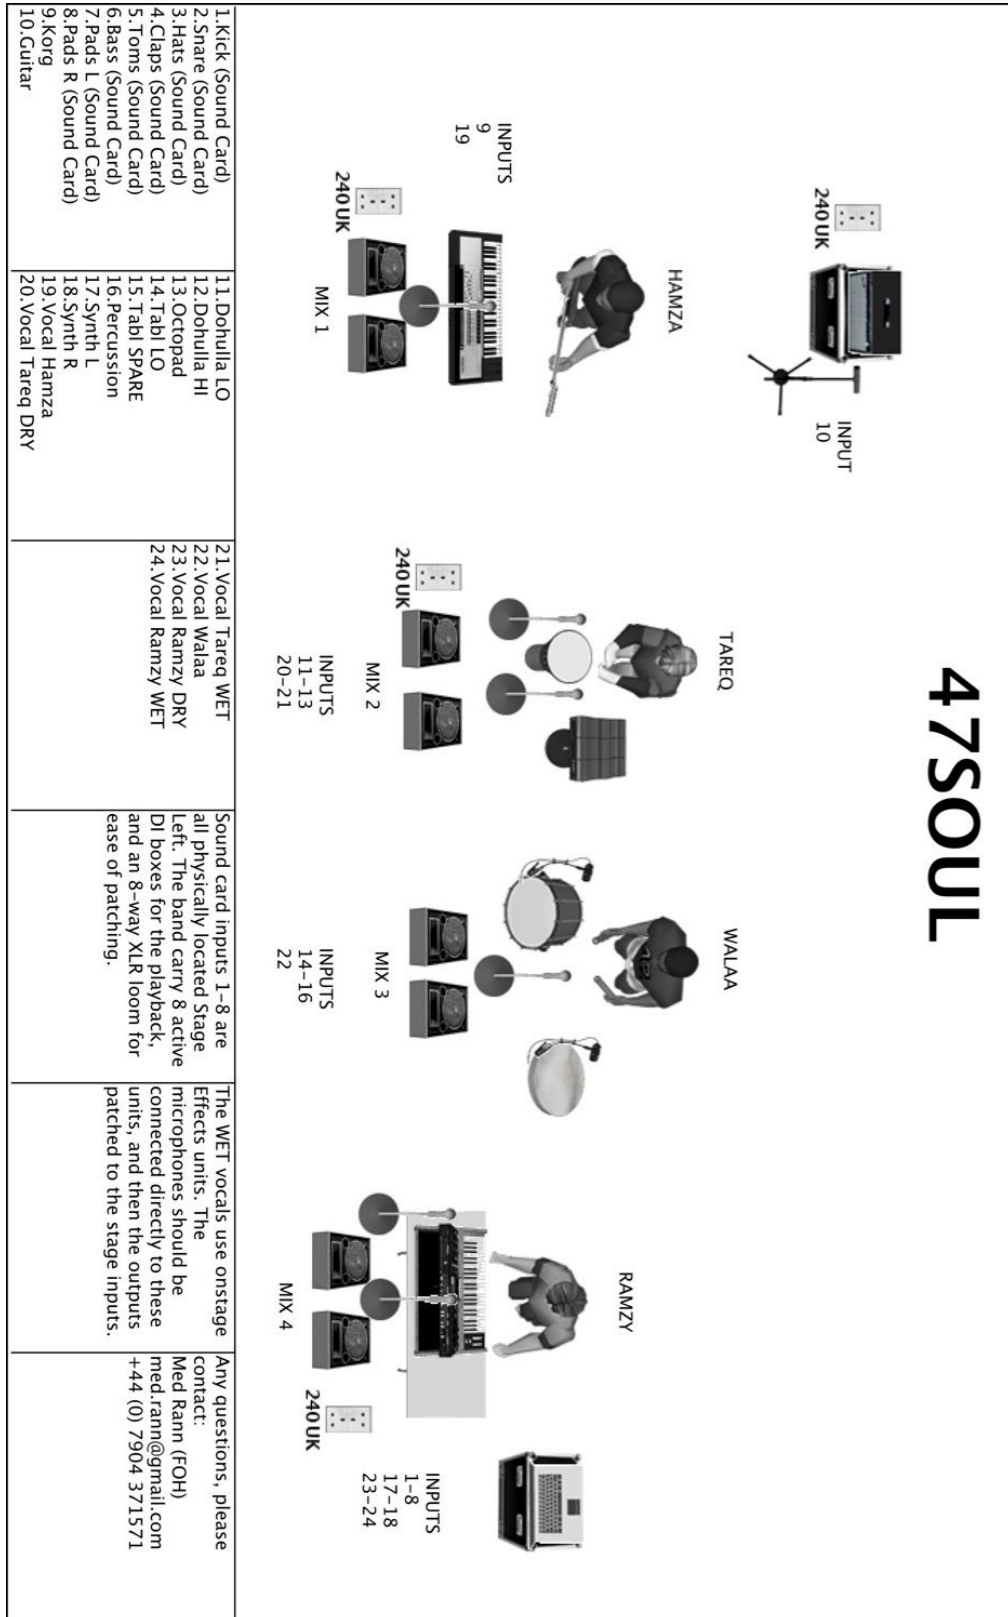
47SOUL

240UK

INPUT
10

HAMZA

INPUTS
9
19

240UK

MIX 1

TAREQ

240UK

MIX 2

INPUTS
11-13
20-21

WALAA

MIX 3

INPUTS
14-16
22

RAMZY

MIX 4

240UK

INPUTS
1-8
17-18
23-24

| 1.Kick (Sound Card)<br>2.Snare (Sound Card)<br>3.Hats (Sound Card)<br>4.Claps (Sound Card)<br>5.Toms (Sound Card)<br>6.Bass (Sound Card)<br>7.Pads L (Sound Card)<br>8.Pads R (Sound Card)<br>9.Korg<br>10.Guitar | 11.Dohulla LO<br>12.Dohulla HI<br>13.Octopad<br>14.Tabl LO<br>15.Tabl SPARE<br>16.Percussion<br>17.Synth L<br>18.Synth R<br>19.Vocal Hamza<br>20.Vocal Tareq DRY | 21.Vocal Tareq WET<br>22.Vocal Walaa<br>23.Vocal Ramzy DRY<br>24.Vocal Ramzy WET | Sound card inputs 1-8 are all physically located Stage Left. The band carry 8 active DI boxes for the playback, and an 8-way XLR loom for ease of patching. | The WET vocals use onstage Effects units. The microphones should be connected directly to these units, and then the outputs patched to the stage inputs. | Any questions, please contact:<br>Med Rann (FOH)<br>med.rann@gmail.com<br>+44 (0) 7904 371571 |
|---|---|---|---|---|---|